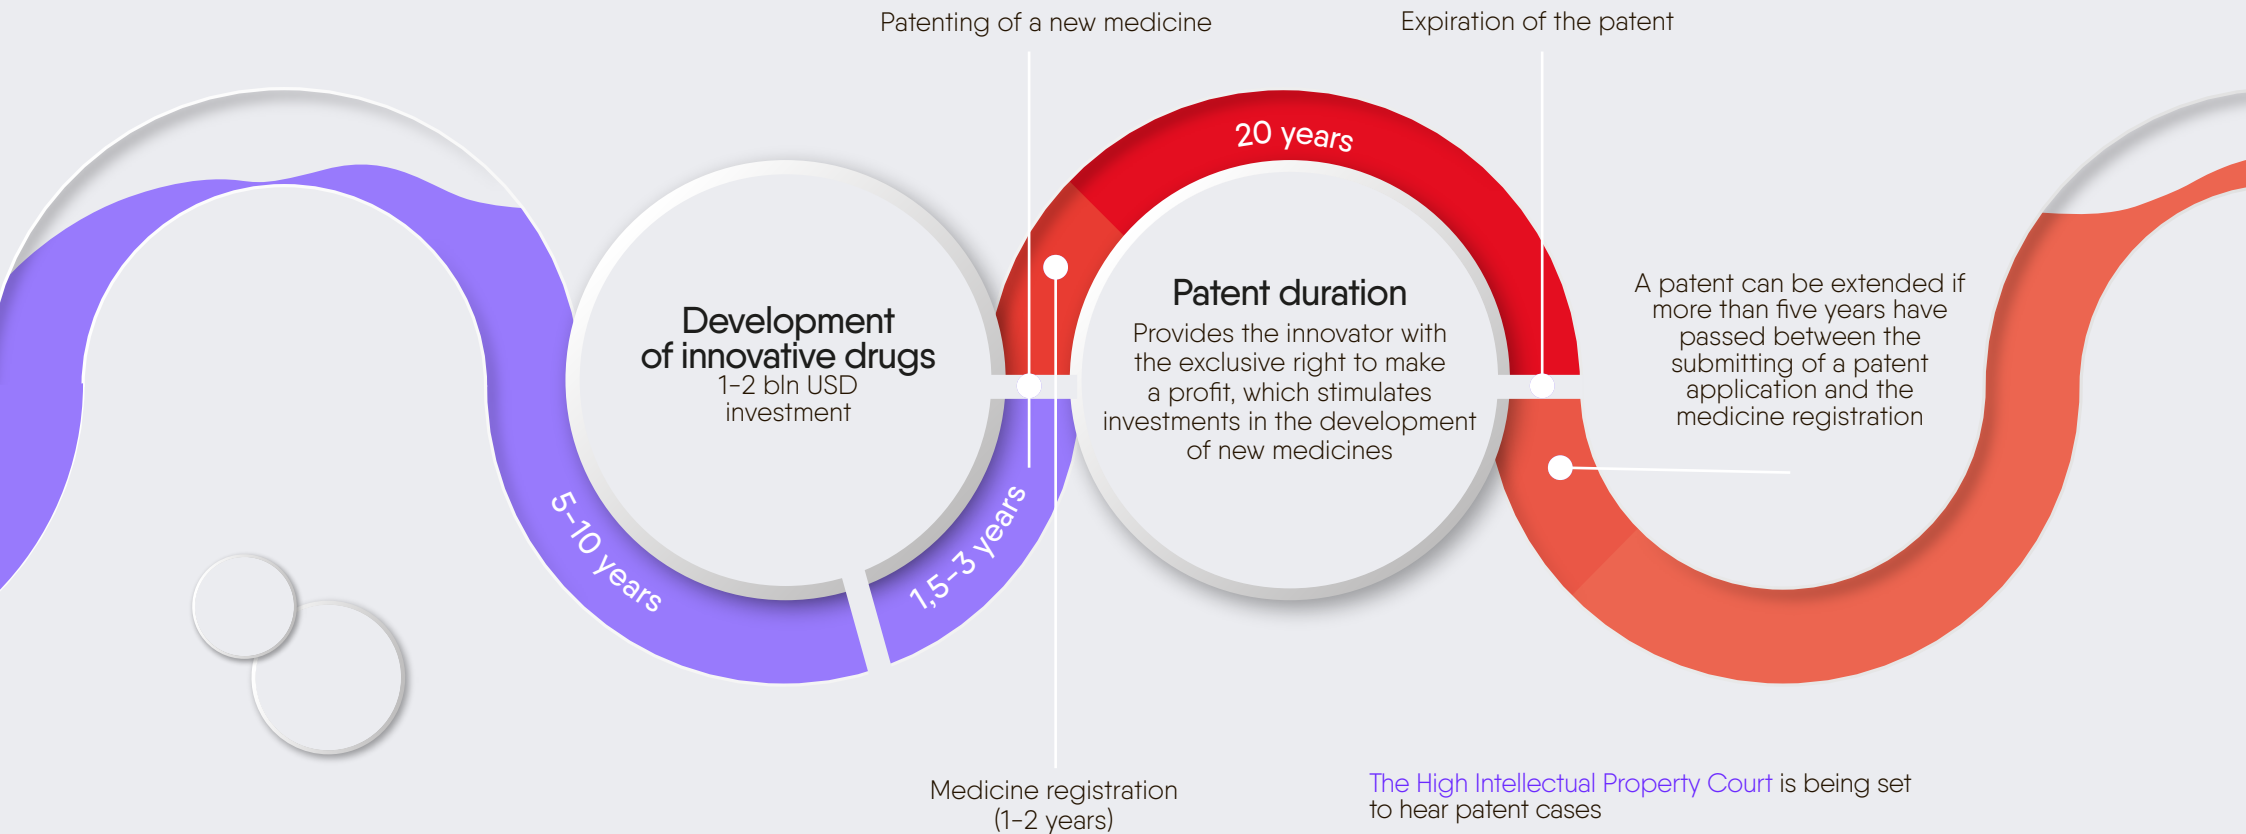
Patenting of a new medicine

Expiration of the patent

20 years

Development of innovative drugs
1–2 bln USD investment

Patent duration
Provides the innovator with the exclusive right to make a profit, which stimulates investments in the development of new medicines

A patent can be extended if more than five years have passed between the submitting of a patent application and the medicine registration

5–10 years

1,5–3 years

Medicine registration (1–2 years)

The High Intellectual Property Court is being set to hear patent cases